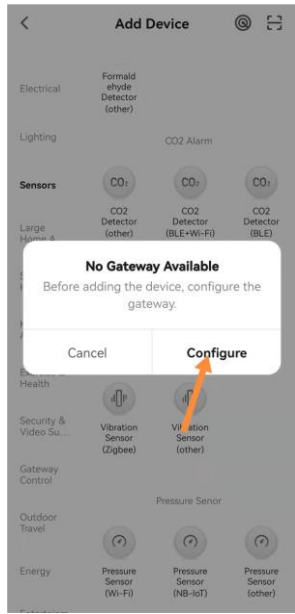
<
Add Device

Electrical
Formaldehyde Detector (other)

Lighting
CO2 Alarm

Sensors
$CO_2$
$CO_2$
$CO_2$
Large Home A
CO2 Detector (other)
CO2 Detector (BLE+Wi-Fi)
CO2 Detector (BLE)

No Gateway Available
Before adding the device, configure the gateway.

Cancel
Configure

Exercise & Health

Security & Video Su...
Vibration Sensor (Zigbee)
Vibration Sensor (other)

Gateway Control

Pressure Senor
Outdoor Travel

Energy
Pressure Sensor (Wi-Fi)
Pressure Sensor (NB-IoT)
Pressure Sensor (other)